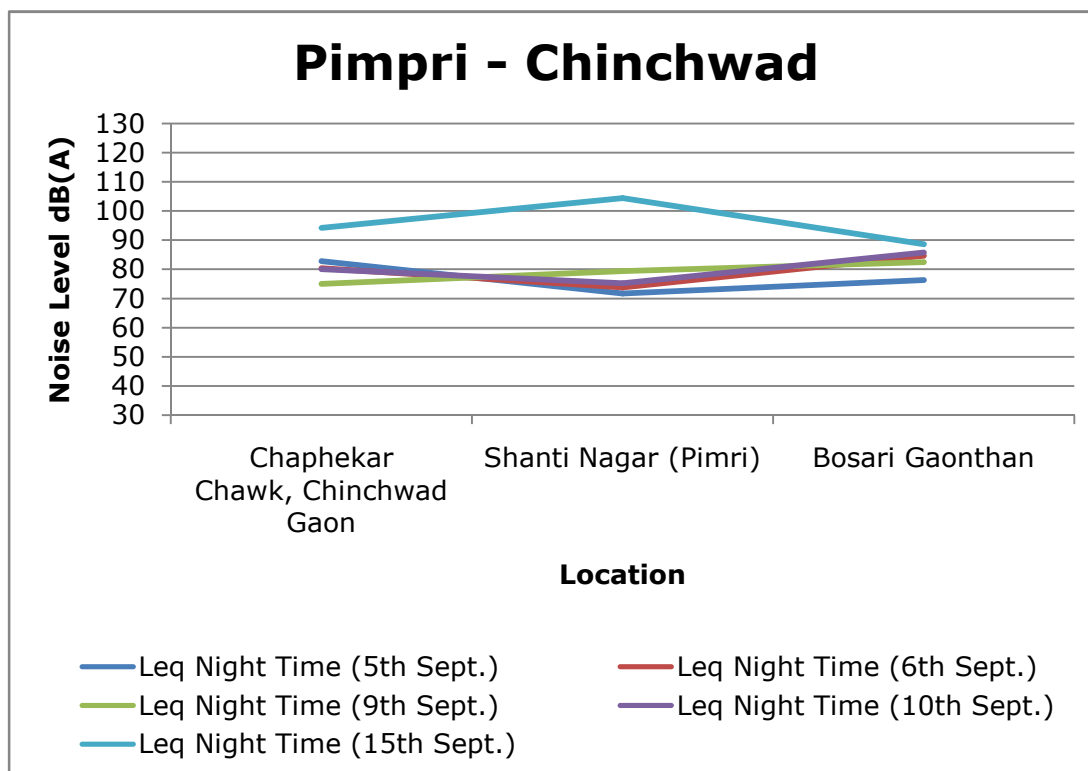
Pimpri - Chinchwad

Noise Level dB(A)

130
120
110
100
90
80
70
60
50
40
30

Chaphekar Chawk, Chinchwad Gaon
Shanti Nagar (Pimri)
Bosari Gaonthan

Location

Leq Night Time (5th Sept.)
Leq Night Time (6th Sept.)
Leq Night Time (9th Sept.)
Leq Night Time (10th Sept.)
Leq Night Time (15th Sept.)